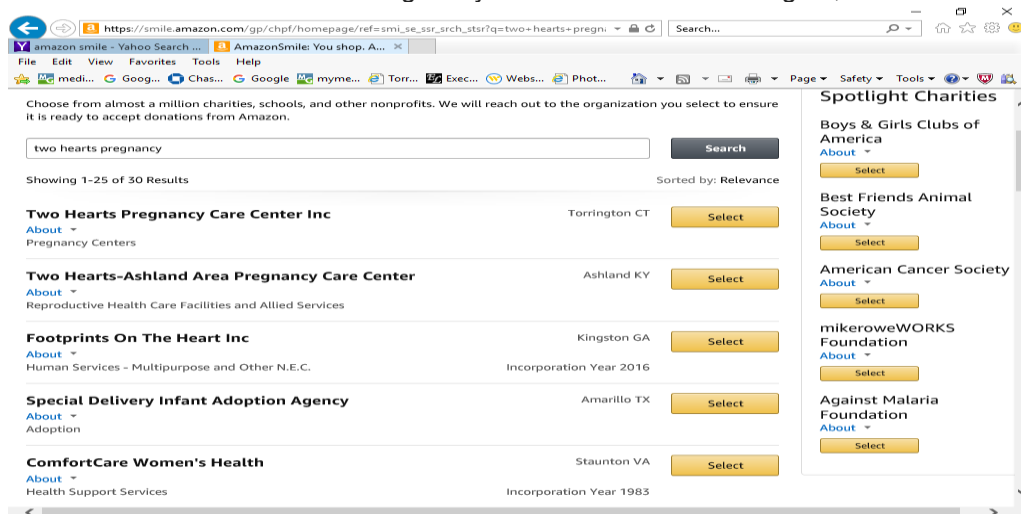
https://smile.amazon.com/gp/chpf/homepage/ref=smi_se_ssr_srch_stsr?q=two+hearts+pregn

Search...

amazon smile - Yahoo Search ...

AmazonSmile: You shop. A...

File Edit View Favorites Tools Help

medi... Goog... Chas... Google myme... Torr... Exec... Webs... Phot...

Page ▾ Safety ▾ Tools ▾

Choose from almost a million charities, schools, and other nonprofits. We will reach out to the organization you select to ensure it is ready to accept donations from Amazon.

two hearts pregnancy

Search

Showing 1-25 of 30 Results

Sorted by: Relevance

Two Hearts Pregnancy Care Center Inc
Torrington CT
Select
About
Pregnancy Centers

Two Hearts-Ashland Area Pregnancy Care Center
Ashland KY
Select
About
Reproductive Health Care Facilities and Allied Services

Footprints On The Heart Inc
Kingston GA
Select
About
Human Services - Multipurpose and Other N.E.C.
Incorporation Year 2016

Special Delivery Infant Adoption Agency
Amarillo TX
Select
About
Adoption

ComfortCare Women's Health
Staunton VA
Select
About
Health Support Services
Incorporation Year 1983

Spotlight Charities

Boys & Girls Clubs of America
About
Select

Best Friends Animal Society
About
Select

American Cancer Society
About
Select

mikeroweWORKS Foundation
About
Select

Against Malaria Foundation
About
Select